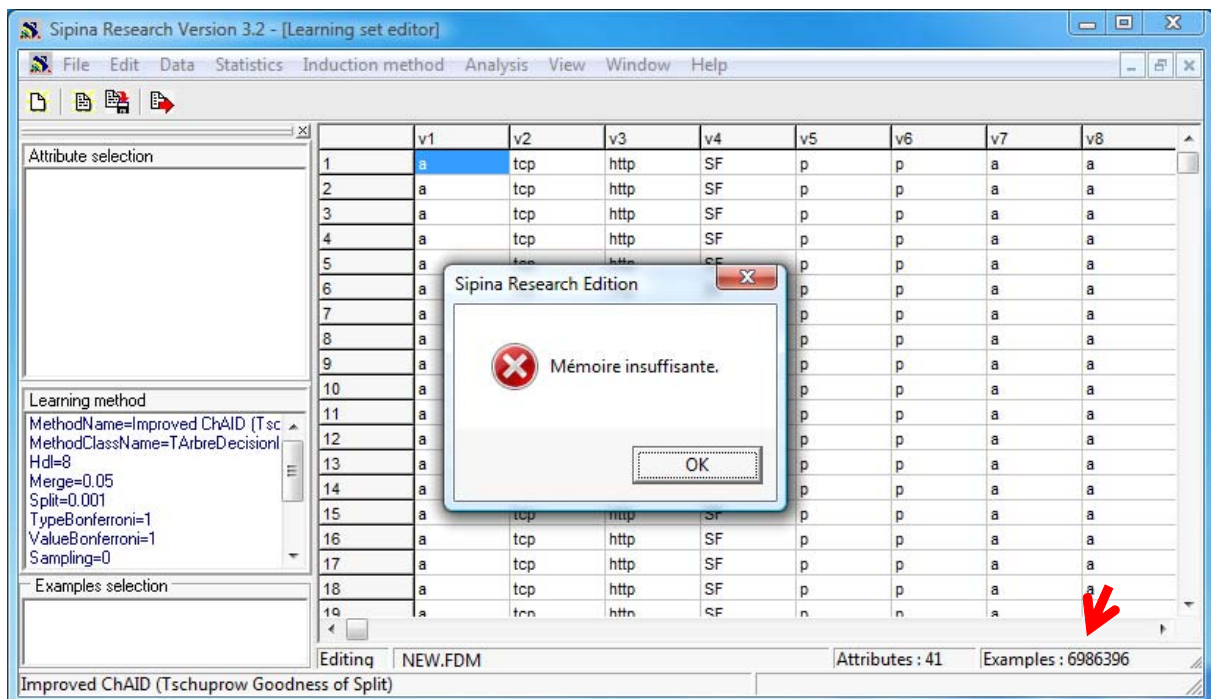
Sipina Research Version 3.2 - [Learning set editor]

File Edit Data Statistics Induction method Analysis View Window Help

Attribute selection

Learning method
MethodName=Improved ChAID (Tsc
MethodClassName=TArbreDecisionI
Hdl=8
Merge=0.05
Split=0.001
TypeBonferroni=1
ValueBonferroni=1
Sampling=0

Examples selection

| | v1 | v2 | v3 | v4 | v5 | v6 | v7 | v8 |
|---|---|---|---|---|---|---|---|---|
| 1 | a | tcp | http | SF | p | p | a | a |
| 2 | a | tcp | http | SF | p | p | a | a |
| 3 | a | tcp | http | SF | p | p | a | a |
| 4 | a | tcp | http | SF | p | p | a | a |
| 5 | a | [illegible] | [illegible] | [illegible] | p | p | a | a |
| 6 | a | | | | p | p | a | a |
| 7 | a | | | | p | p | a | a |
| 8 | a | | | | p | p | a | a |
| 9 | a | | | | p | p | a | a |
| 10 | a | | | | p | p | a | a |
| 11 | a | | | | p | p | a | a |
| 12 | a | | | | p | p | a | a |
| 13 | a | | | | p | p | a | a |
| 14 | a | | | | p | p | a | a |
| 15 | a | tcp | http | SF | p | p | a | a |
| 16 | a | tcp | http | SF | p | p | a | a |
| 17 | a | tcp | http | SF | p | p | a | a |
| 18 | a | tcp | http | SF | p | p | a | a |
| 19 | a | tcp | http | SF | p | p | a | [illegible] |

Sipina Research Edition

Mémoire insuffisante.

OK

Editing NEW.FDM Attributes : 41 Examples : 6986396

Improved ChAID (Tschuprow Goodness of Split)